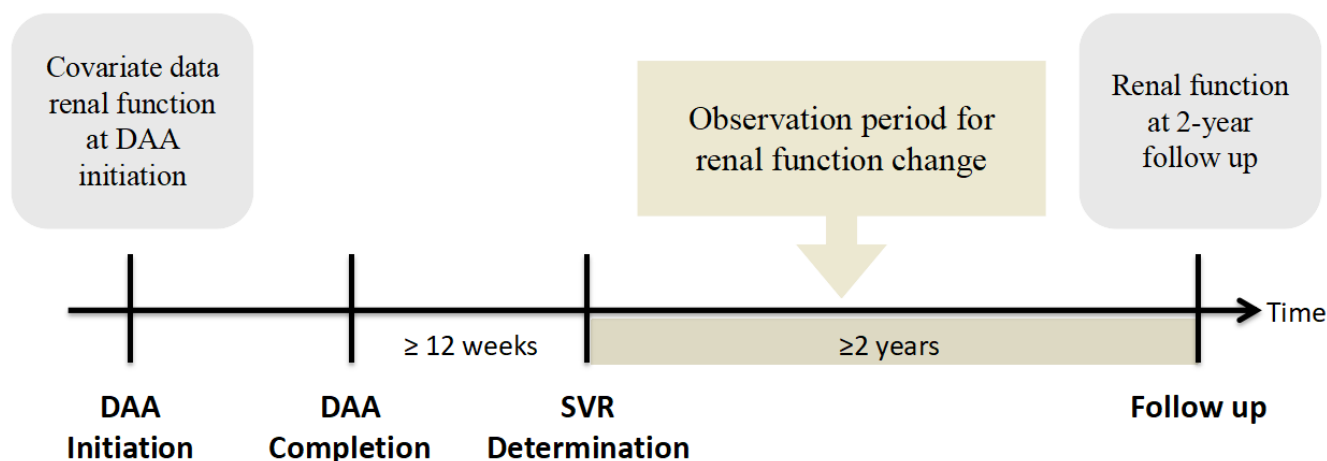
Covariate data renal function at DAA initiation

Observation period for renal function change

Renal function at 2-year follow up

Time

≥ 12 weeks

≥2 years

DAA Initiation

DAA Completion

SVR Determination

Follow up